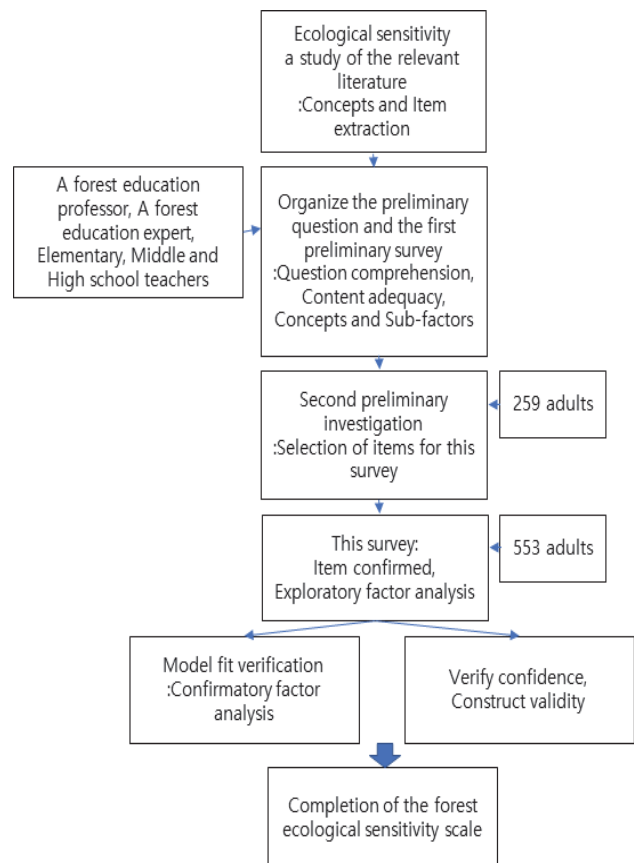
Ecological sensitivity a study of the relevant literature :Concepts and Item extraction

A forest education professor, A forest education expert, Elementary, Middle and High school teachers

Organize the preliminary question and the first preliminary survey :Question comprehension, Content adequacy, Concepts and Sub-factors

Second preliminary investigation :Selection of items for this survey

259 adults

This survey: Item confirmed, Exploratory factor analysis

553 adults

Model fit verification :Confirmatory factor analysis

Verify confidence, Construct validity

Completion of the forest ecological sensitivity scale